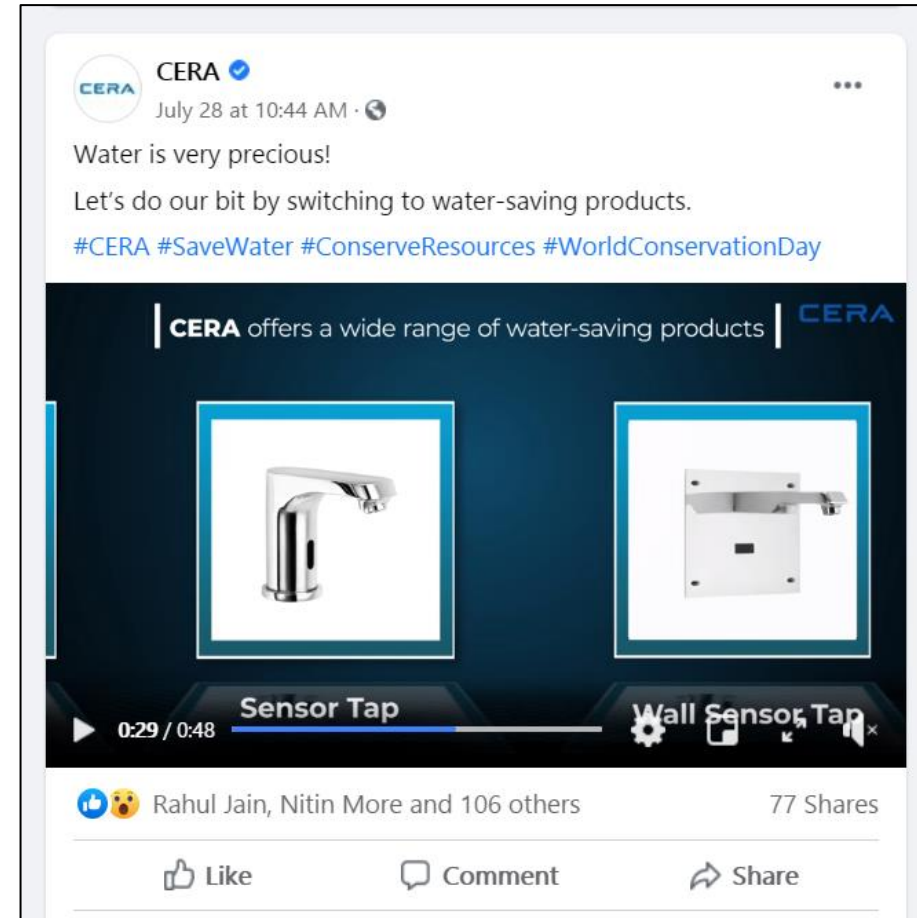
CERA

CERA
July 28 at 10:44 AM ·
•••

Water is very precious!

Let's do our bit by switching to water-saving products.

#CERA #SaveWater #ConserveResources #WorldConservationDay

CERA offers a wide range of water-saving products

CERA

Sensor Tap

Wall Sensor Tap

0:29 / 0:48

Rahul Jain, Nitin More and 106 others

77 Shares

Like

Comment

Share